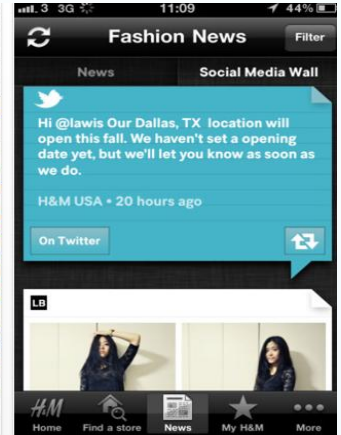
3 3G 11:09 44%

Fashion News

Filter

News

Social Media Wall

Hi @lawis Our Dallas, TX location will open this fall. We haven't set a opening date yet, but we'll let you know as soon as we do.

H&M USA • 20 hours ago

On Twitter

LB

H&M Home

Find a store

News

My H&M

More